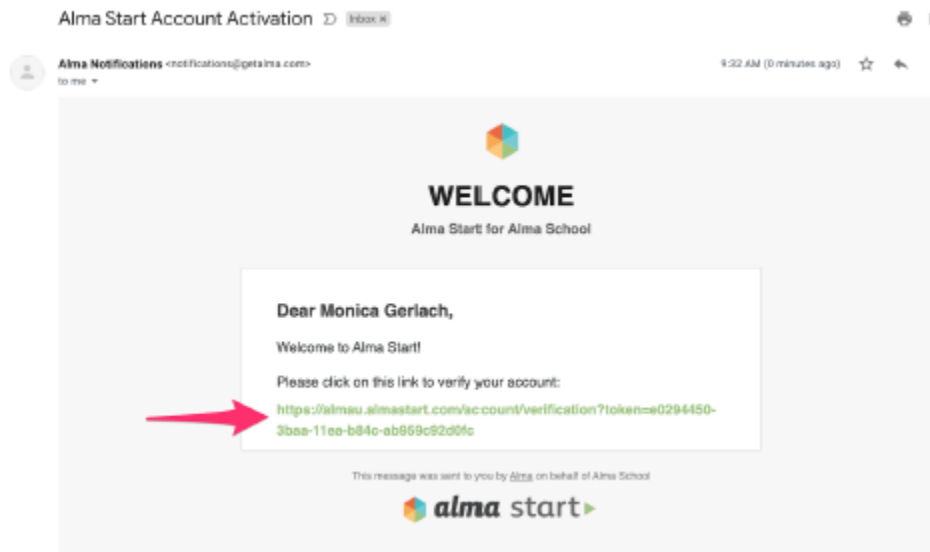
Alma Start Account Activation Inbox ×

Alma Notifications <notifications@getalma.com>
to me

9:32 AM (0 minutes ago)

WELCOME

Alma Start for Alma School

Dear Monica Gerlach,

Welcome to Alma Start!

Please click on this link to verify your account:

https://almau.almastart.com/account/verification?token=e0294450-3baa-11ea-b84c-ab959c92d0fc

This message was sent to you by Alma on behalf of Alma School

alma start